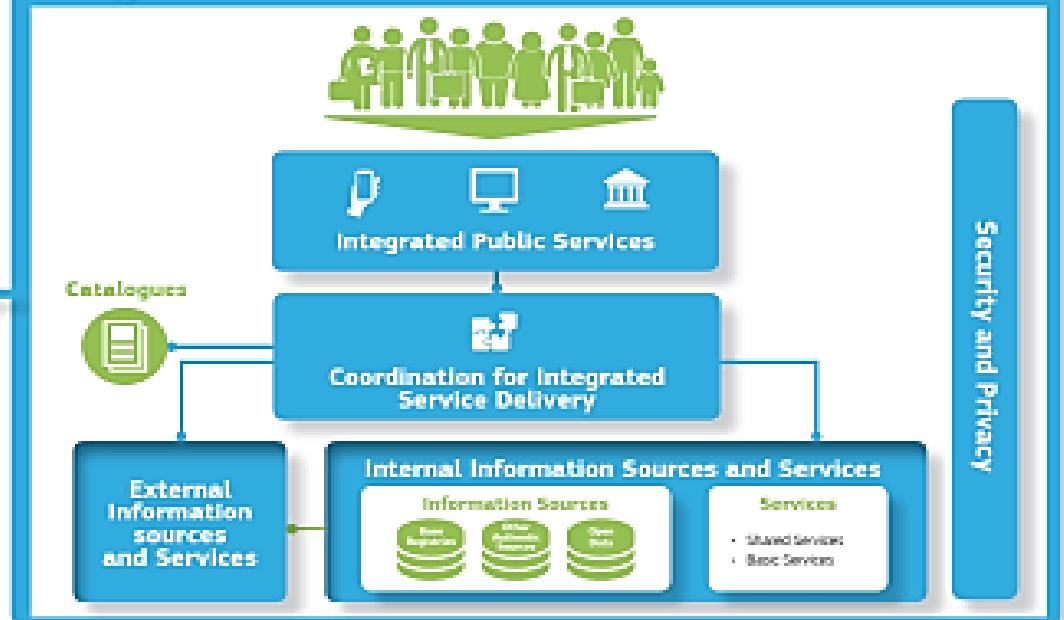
Integrated Public Services

Catalogues

Coordination for Integrated Service Delivery

Security and Privacy

External Information sources and Services

Internal Information Sources and Services

Information Sources

Base Registries

Other Authentic Sources

Open Data

Services

• Shared Services
• Basic Services